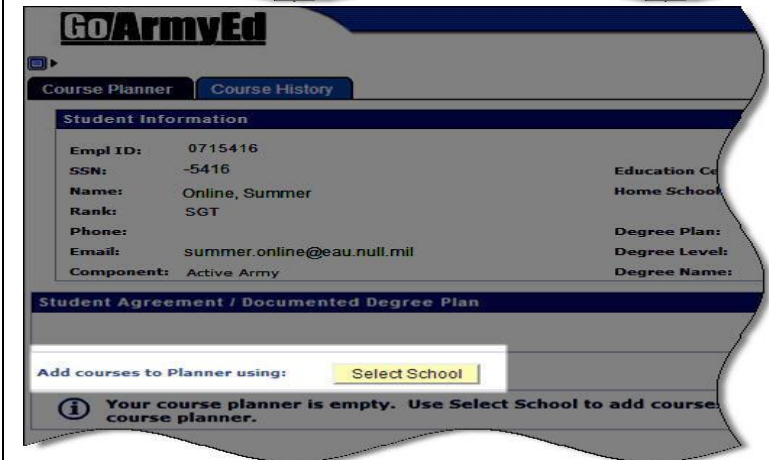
GoArmyEd

Course Planner | Course History

Student Information

| | | | |
|---|---|---|---|
| Empl ID: | 0715416 | | |
| SSN: | -5416 | Education Ce | |
| Name: | Online, Summer | Home School | |
| Rank: | SGT | | |
| Phone: | | Degree Plan: | |
| Email: | summer.online@eau.null.mil | Degree Level: | |
| Component: | Active Army | Degree Name: | |

Student Agreement / Documented Degree Plan

Add courses to Planner using: Select School

Your course planner is empty. Use Select School to add course course planner.